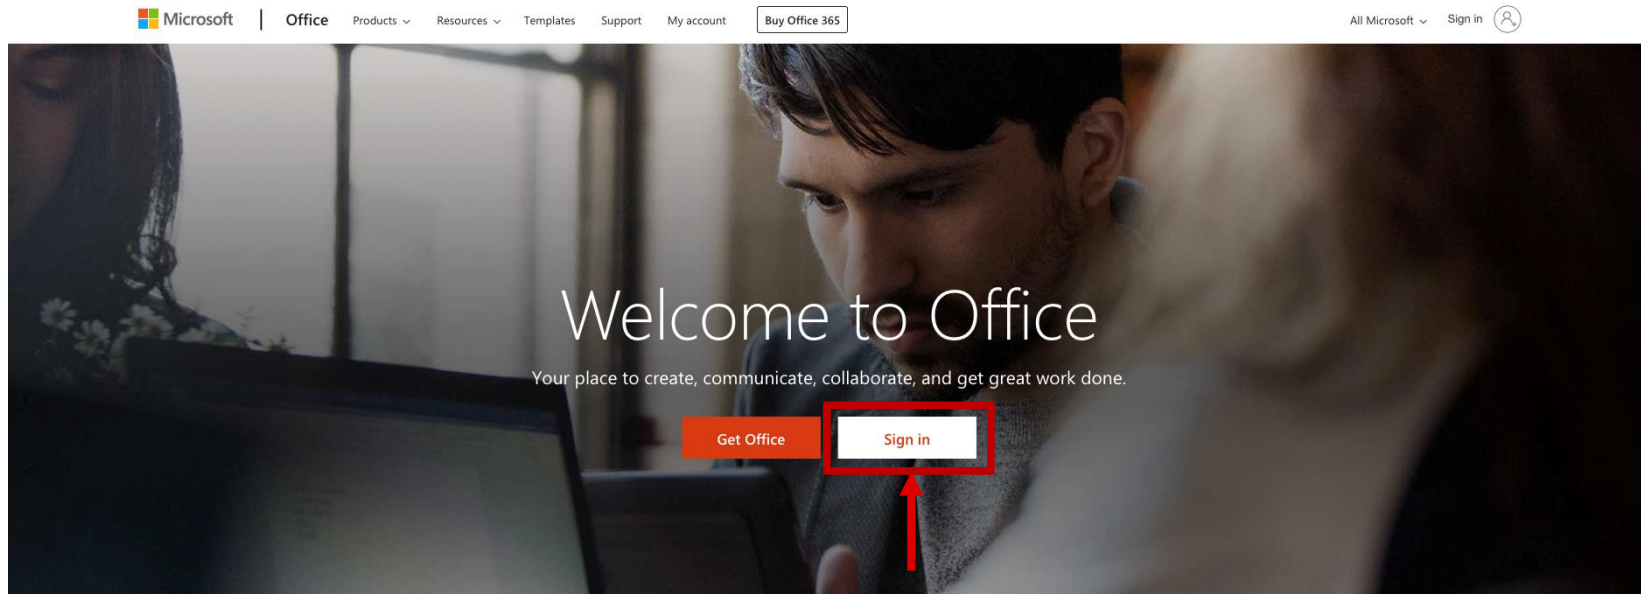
Microsoft | Office Products Resources Templates Support My account Buy Office 365 All Microsoft Sign in

Welcome to Office

Your place to create, communicate, collaborate, and get great work done.

Get Office Sign in